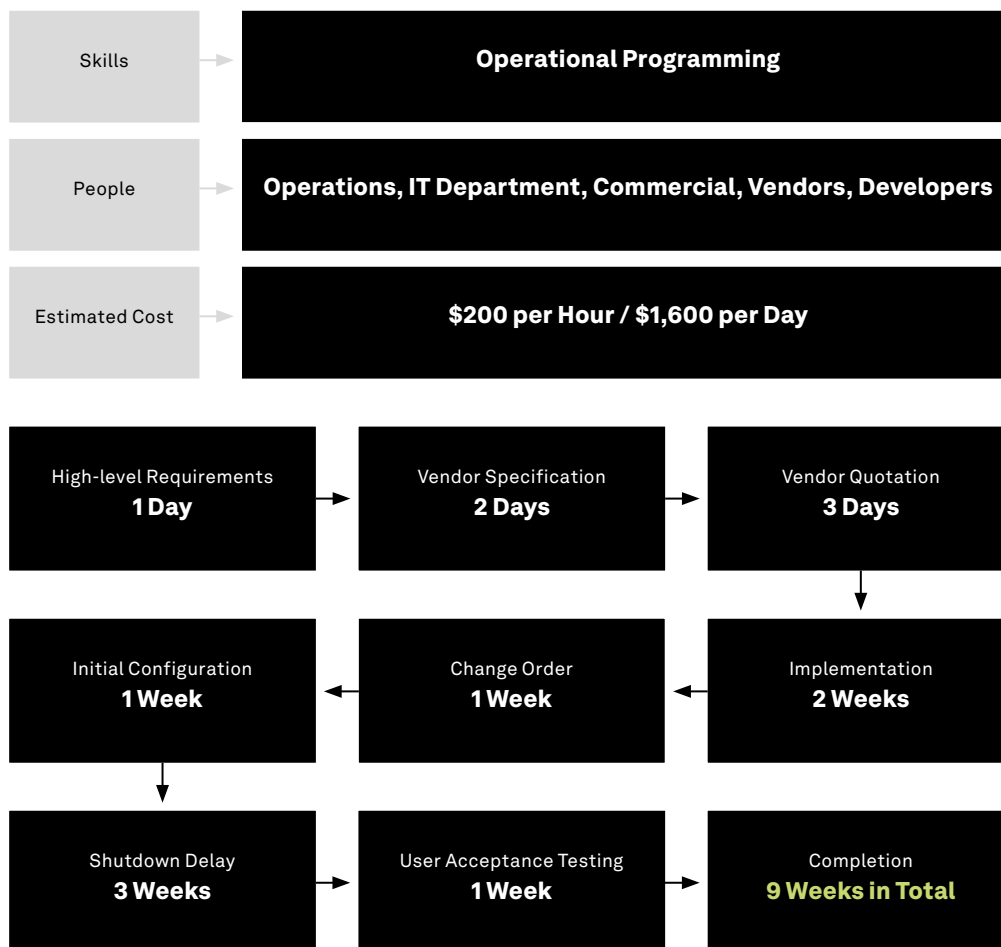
Skills

Operational Programming

People

Operations, IT Department, Commercial, Vendors, Developers

Estimated Cost

\$200 per Hour / \$1,600 per Day

High-level Requirements
1 Day

Vendor Specification
2 Days

Vendor Quotation
3 Days

Implementation
2 Weeks

Change Order
1 Week

Initial Configuration
1 Week

Shutdown Delay
3 Weeks

User Acceptance Testing
1 Week

Completion
9 Weeks in Total